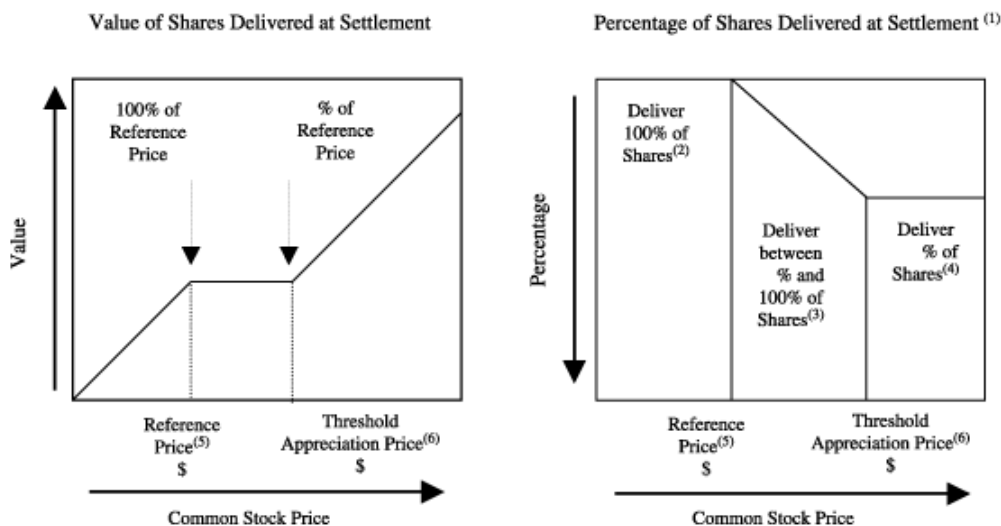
Value of Shares Delivered at Settlement

100% of Reference Price

% of Reference Price

Value

Reference Price$^{(5)}$ \$

Threshold Appreciation Price$^{(6)}$ \$

Common Stock Price

Percentage of Shares Delivered at Settlement $^{(1)}$

Deliver 100% of Shares$^{(2)}$

Percentage

Deliver between % and 100% of Shares$^{(3)}$

Deliver % of Shares$^{(4)}$

Reference Price$^{(5)}$ \$

Threshold Appreciation Price$^{(6)}$ \$

Common Stock Price